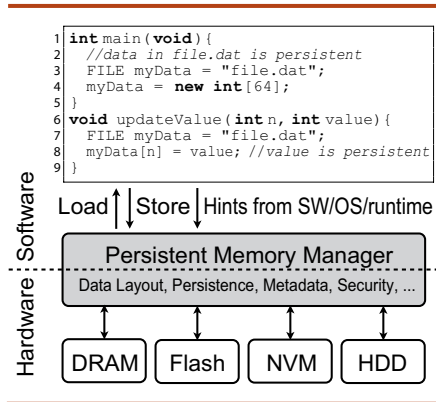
1 int main(void){
2   //data in file.dat is persistent
3   FILE myData = "file.dat";
4   myData = new int[64];
5 }
6 void updateValue(int n, int value){
7   FILE myData = "file.dat";
8   myData[n] = value; //value is persistent
9 }

Software
Hardware

Load | Store | Hints from SW/OS/runtime

Persistent Memory Manager
Data Layout, Persistence, Metadata, Security, ...

DRAM | Flash | NVM | HDD